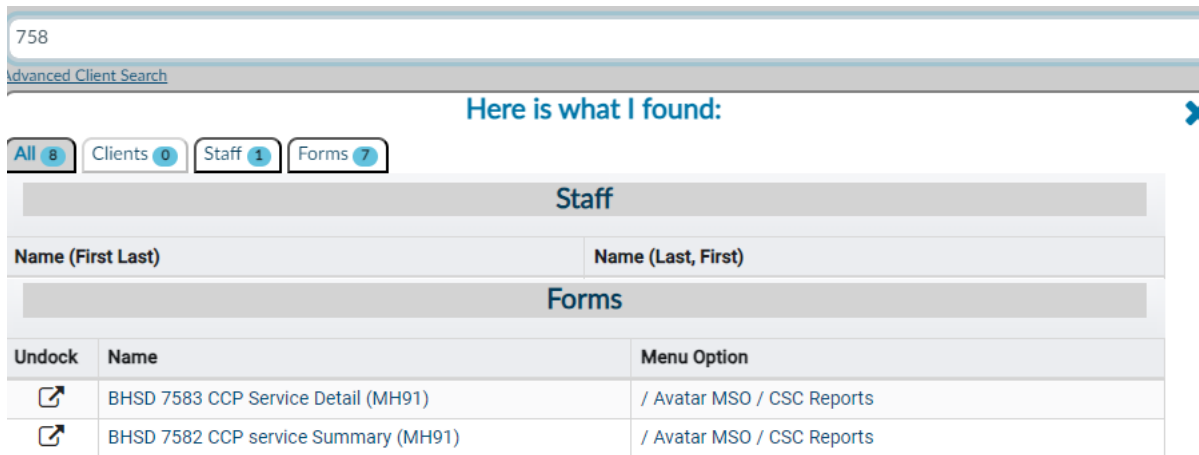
758

Advanced Client Search

Here is what I found:

All 8 Clients 0 Staff 1 Forms 7

Staff

| Name (First Last) | Name (Last, First) |
|---|---|

Forms

| Undock | Name | Menu Option |
|---|---|---|
| | BHSD 7583 CCP Service Detail (MH91) | / Avatar MSO / CSC Reports |
| | BHSD 7582 CCP service Summary (MH91) | / Avatar MSO / CSC Reports |